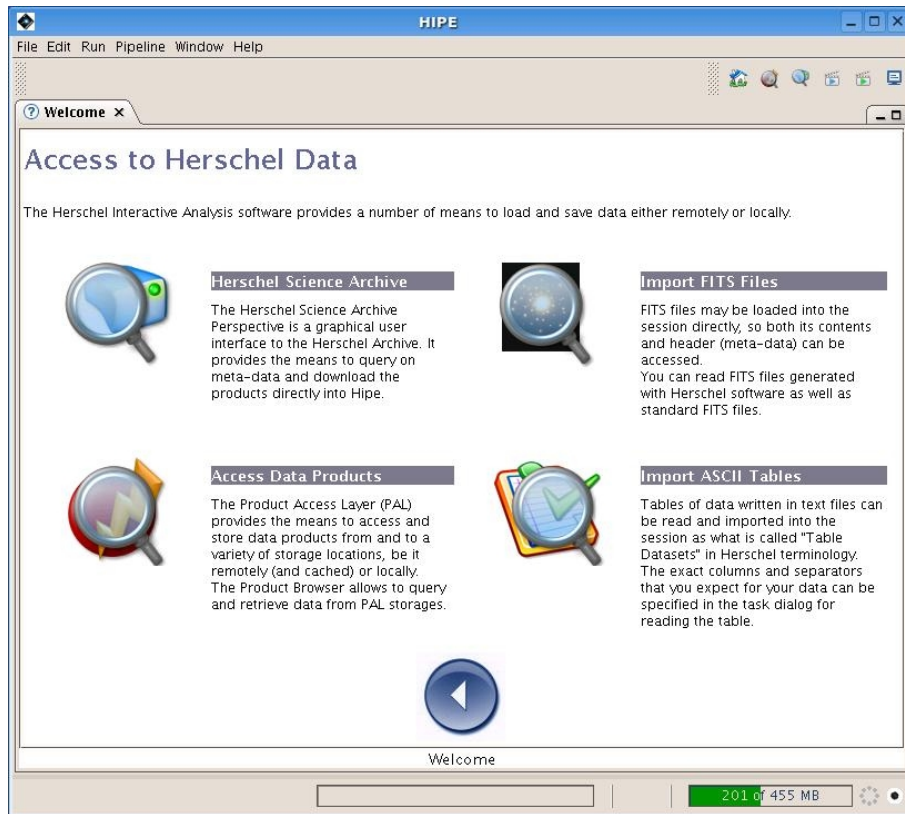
HIPE

File Edit Run Pipeline Window Help

Welcome ×

Access to Herschel Data

The Herschel Interactive Analysis software provides a number of means to load and save data either remotely or locally.

Herschel Science Archive

The Herschel Science Archive Perspective is a graphical user interface to the Herschel Archive. It provides the means to query on meta-data and download the products directly into Hipe.

Import FITS Files

FITS files may be loaded into the session directly, so both its contents and header (meta-data) can be accessed.
You can read FITS files generated with Herschel software as well as standard FITS files.

Access Data Products

The Product Access Layer (PAL) provides the means to access and store data products from and to a variety of storage locations, be it remotely (and cached) or locally. The Product Browser allows to query and retrieve data from PAL storages.

Import ASCII Tables

Tables of data written in text files can be read and imported into the session as what is called "Table Datasets" in Herschel terminology. The exact columns and separators that you expect for your data can be specified in the task dialog for reading the table.

Welcome

201 of 455 MB